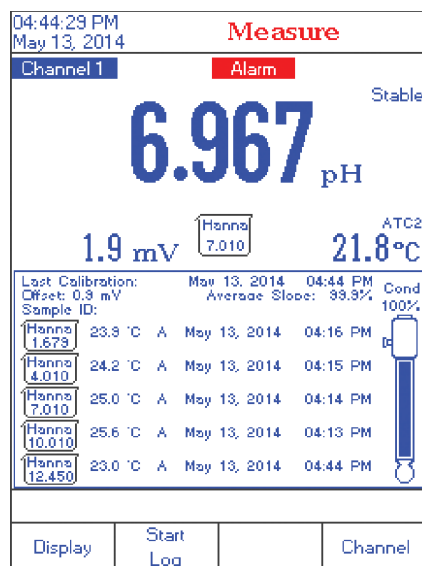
04:44:29 PM
May 13, 2014

Measure

Channel 1

Alarm

Stable

6.967 pH

Hanna 7.010

ATC2

1.9 mV

21.8°C

Last Calibration: May 13, 2014 04:44 PM
Offset: 0.9 mV Average Slope: 99.9%
Sample ID:

Cond 100%

| | | | | |
|---|---|---|---|---|
| Hanna 1.679 | 23.9 °C | A | May 13, 2014 | 04:16 PM |
| Hanna 4.010 | 24.2 °C | A | May 13, 2014 | 04:15 PM |
| Hanna 7.010 | 25.0 °C | A | May 13, 2014 | 04:14 PM |
| Hanna 10.010 | 25.6 °C | A | May 13, 2014 | 04:13 PM |
| Hanna 12.450 | 23.0 °C | A | May 13, 2014 | 04:44 PM |

Display

Start Log

Channel